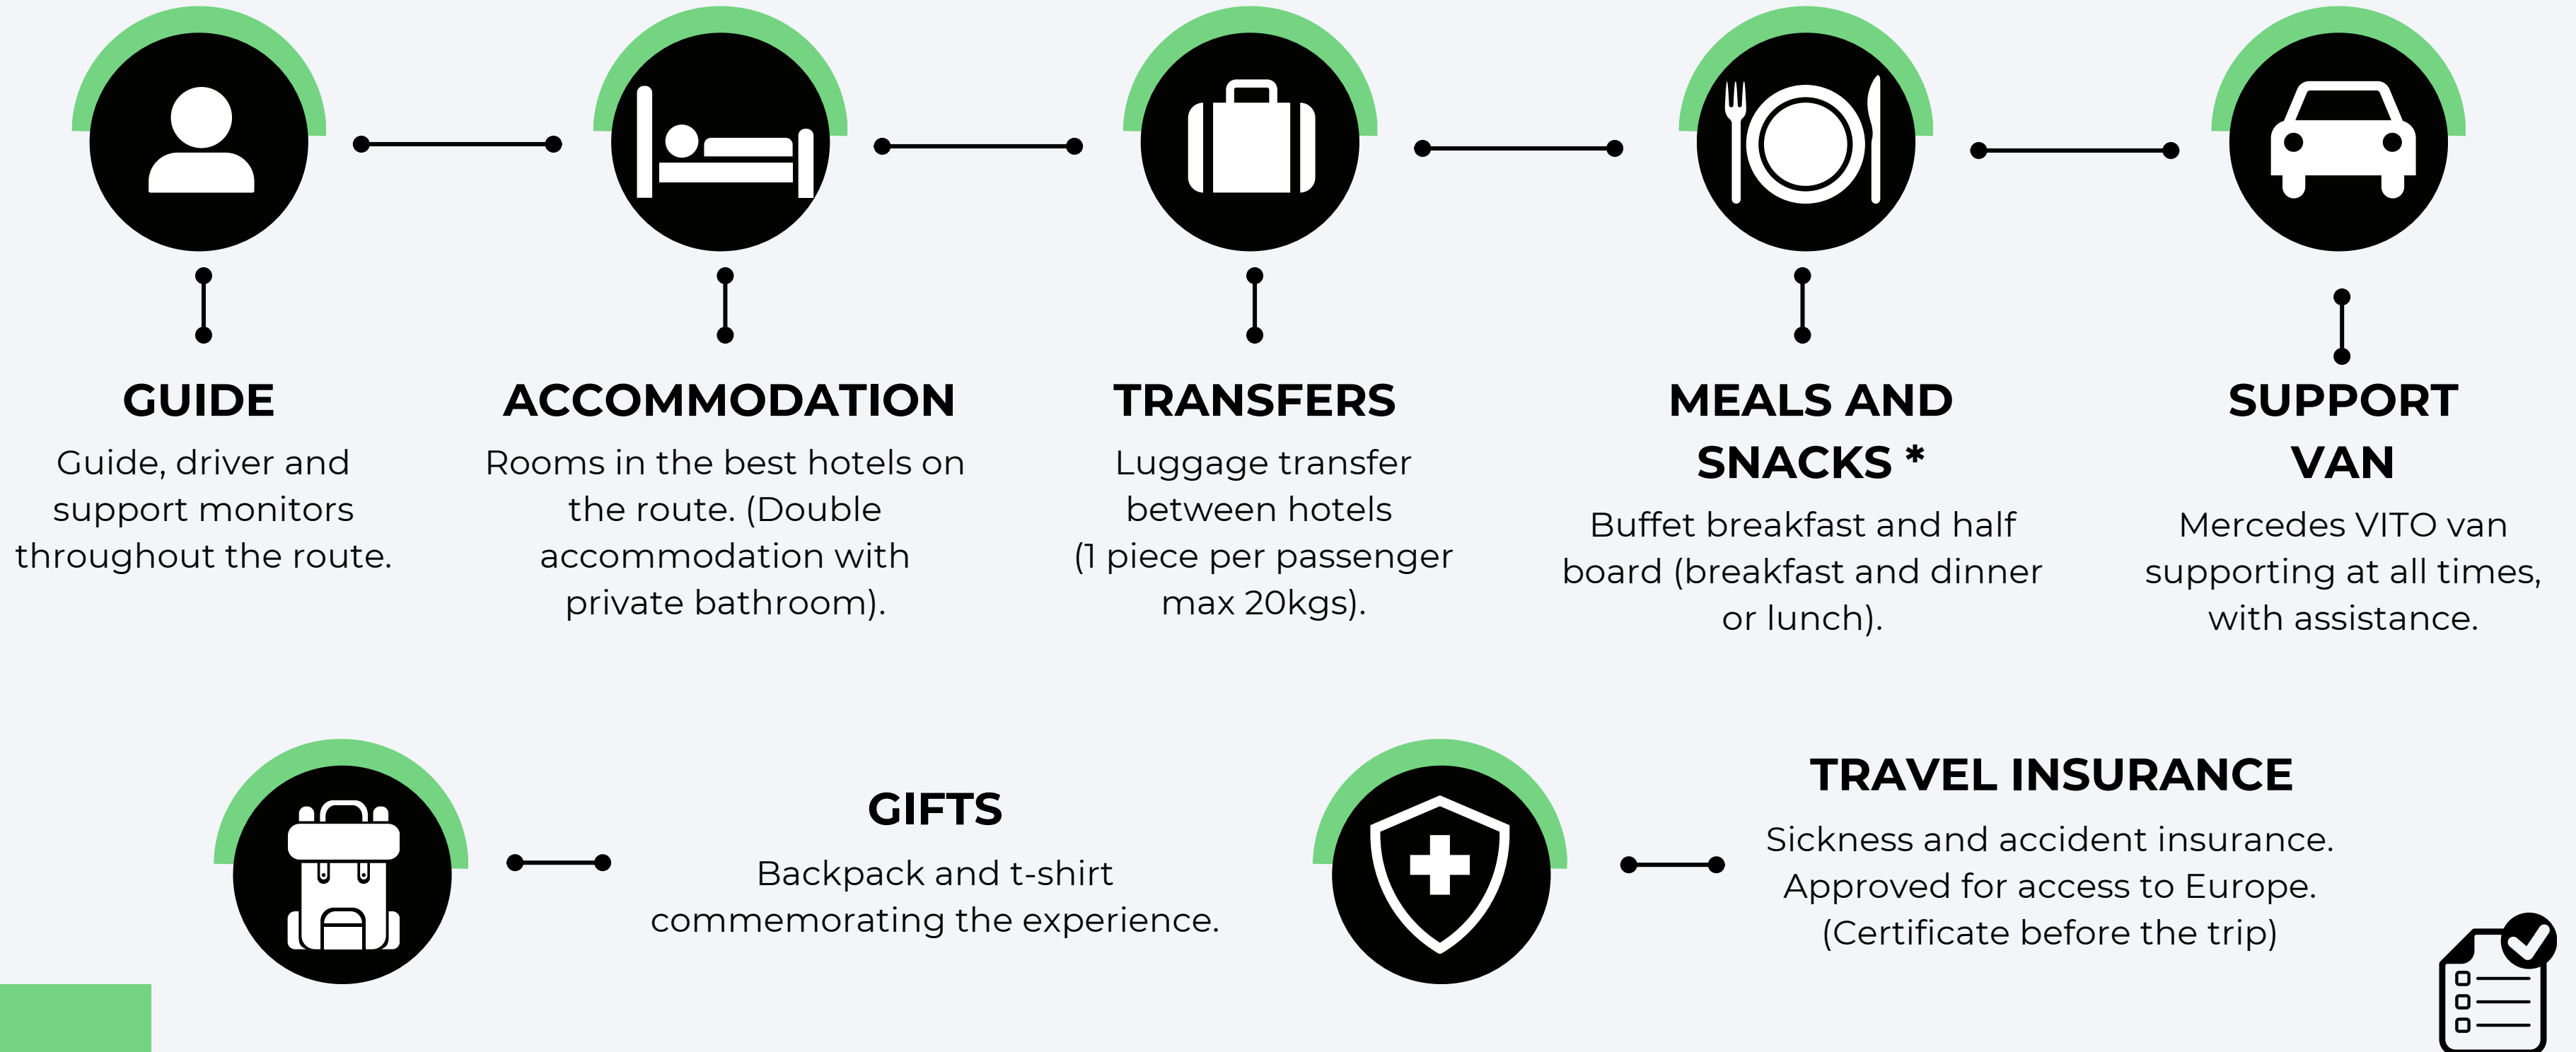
GUIDE
Guide, driver and support monitors throughout the route.

ACCOMMODATION
Rooms in the best hotels on the route. (Double accommodation with private bathroom).

TRANSFERS
Luggage transfer between hotels (1 piece per passenger max 20kgs).

MEALS AND SNACKS *
Buffet breakfast and half board (breakfast and dinner or lunch).

SUPPORT VAN
Mercedes VITO van supporting at all times, with assistance.

GIFTS
Backpack and t-shirt commemorating the experience.

TRAVEL INSURANCE
Sickness and accident insurance. Approved for access to Europe. (Certificate before the trip)